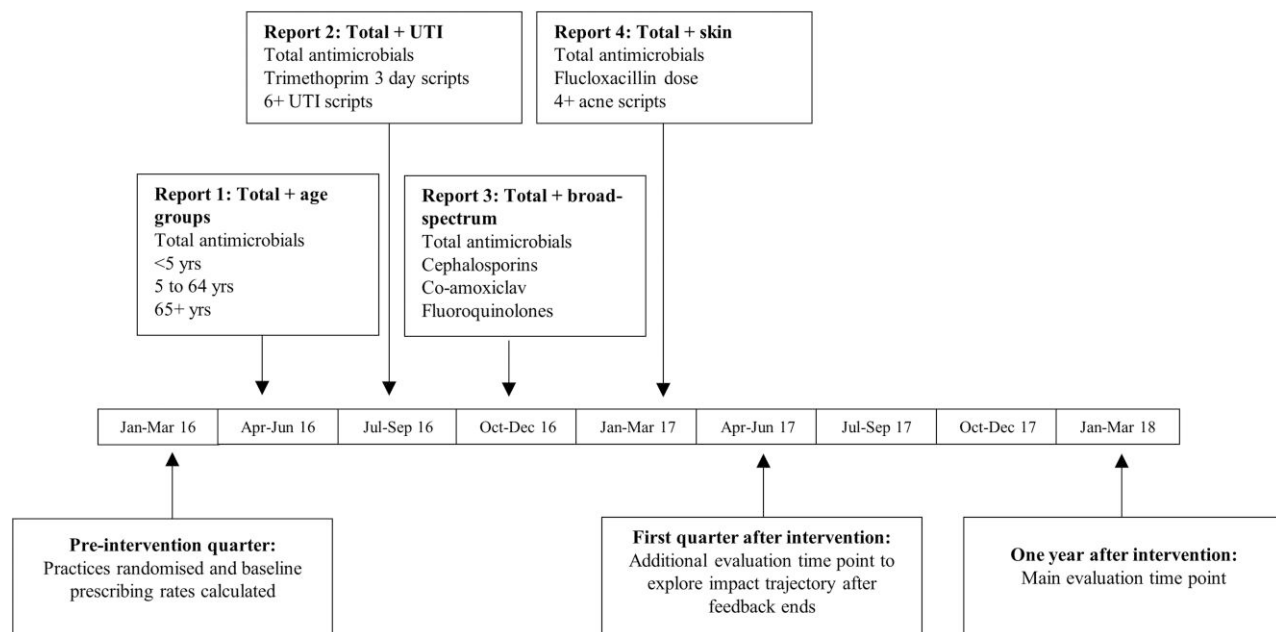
**Report 2: Total + UTI**
Total antimicrobials
Trimethoprim 3 day scripts
6+ UTI scripts

**Report 4: Total + skin**
Total antimicrobials
Flucloxacillin dose
4+ acne scripts

**Report 1: Total + age groups**
Total antimicrobials
<5 yrs
5 to 64 yrs
65+ yrs

**Report 3: Total + broad-spectrum**
Total antimicrobials
Cephalosporins
Co-amoxiclav
Fluoroquinolones

| Jan-Mar 16 | Apr-Jun 16 | Jul-Sep 16 | Oct-Dec 16 | Jan-Mar 17 | Apr-Jun 17 | Jul-Sep 17 | Oct-Dec 17 | Jan-Mar 18 |
|---|---|---|---|---|---|---|---|---|

**Pre-intervention quarter:**
Practices randomised and baseline prescribing rates calculated

**First quarter after intervention:**
Additional evaluation time point to explore impact trajectory after feedback ends

**One year after intervention:**
Main evaluation time point